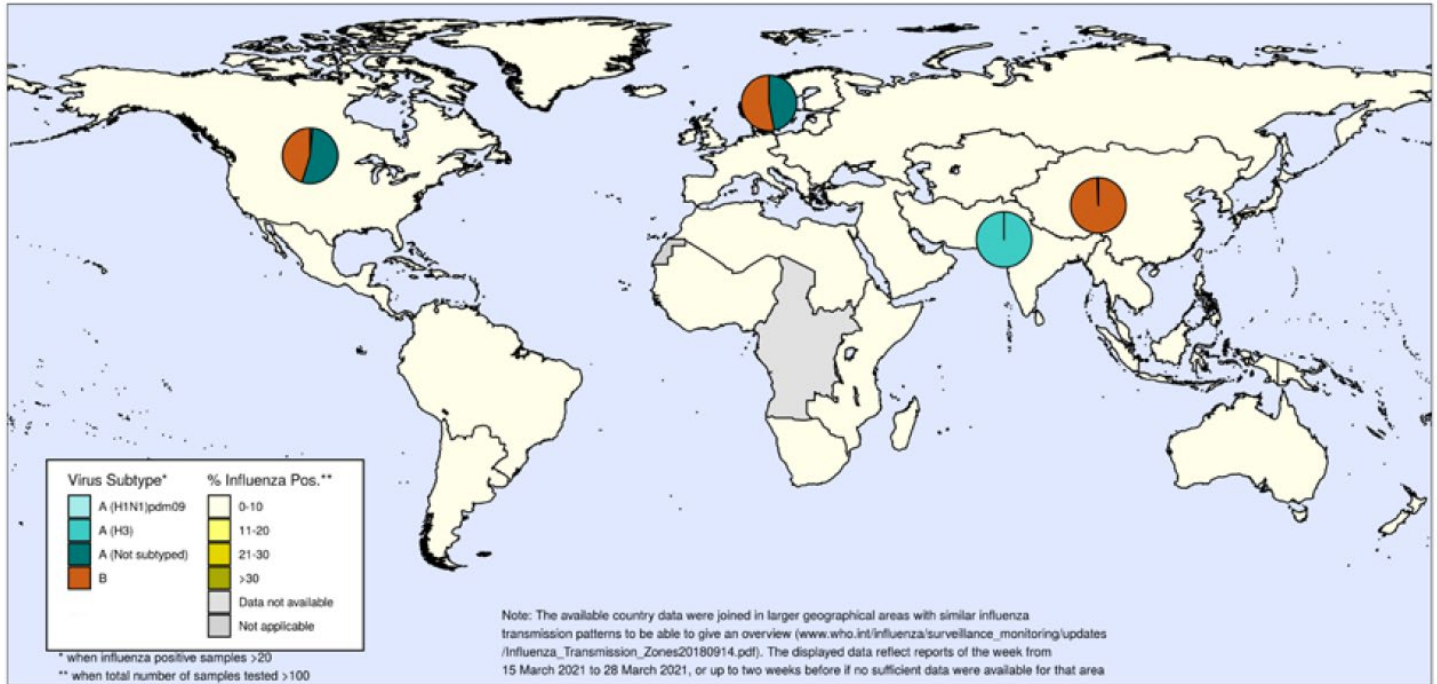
Virus Subtype*
A (H1N1)pdm09
A (H3)
A (Not subtyped)
B

% Influenza Pos.**
0-10
11-20
21-30
>30
Data not available
Not applicable

* when influenza positive samples >20
** when total number of samples tested >100

Note: The available country data were joined in larger geographical areas with similar influenza transmission patterns to be able to give an overview (www.who.int/influenza/surveillance_monitoring/updates /Influenza_Transmission_Zones20180914.pdf). The displayed data reflect reports of the week from 15 March 2021 to 28 March 2021, or up to two weeks before if no sufficient data were available for that area